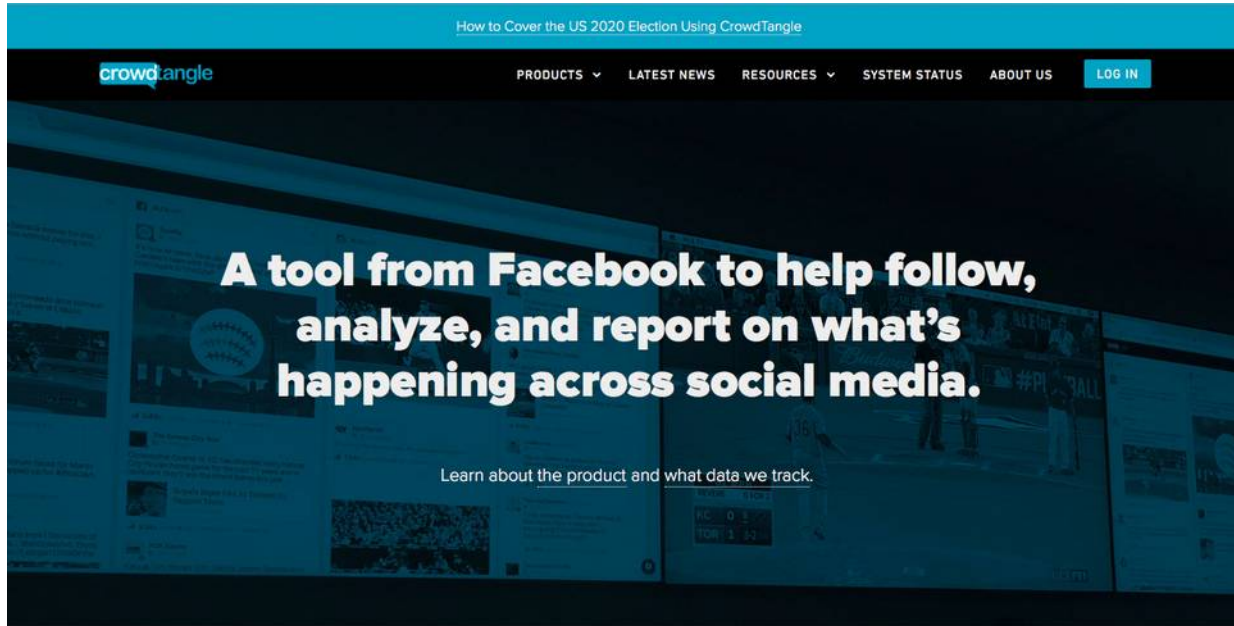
How to Cover the US 2020 Election Using CrowdTangle

crowdtangle

PRODUCTS LATEST NEWS RESOURCES SYSTEM STATUS ABOUT US LOG IN

A tool from Facebook to help follow, analyze, and report on what's happening across social media.

Learn about the product and what data we track.